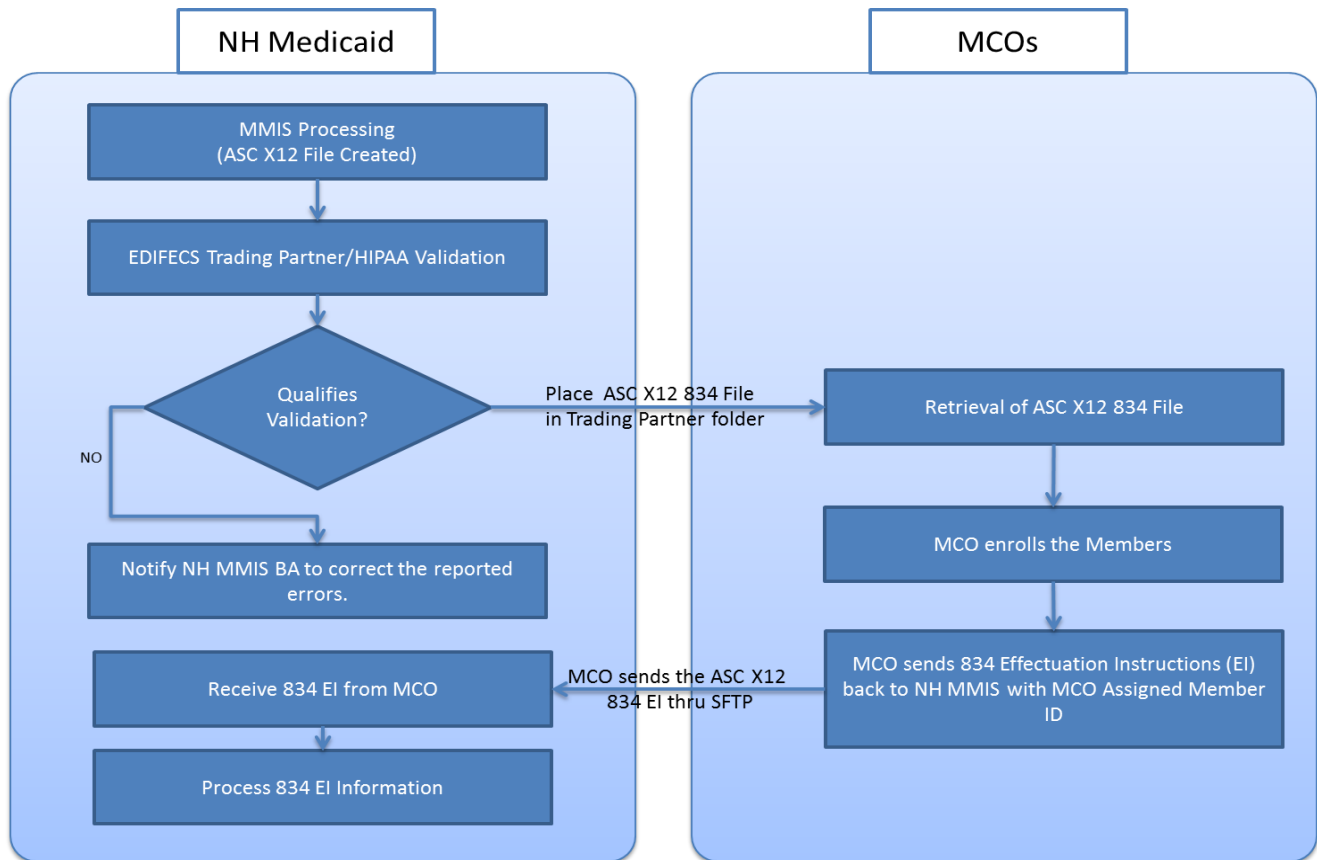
NH Medicaid

MCOs

MMIS Processing
(ASC X12 File Created)

EDIFECS Trading Partner/HIPAA Validation

Qualifies Validation?

Place ASC X12 834 File in Trading Partner folder

Retrieval of ASC X12 834 File

NO

MCO enrolls the Members

Notify NH MMIS BA to correct the reported errors.

Receive 834 EI from MCO

MCO sends the ASC X12 834 EI thru SFTP

MCO sends 834 Effectuation Instructions (EI) back to NH MMIS with MCO Assigned Member ID

Process 834 EI Information